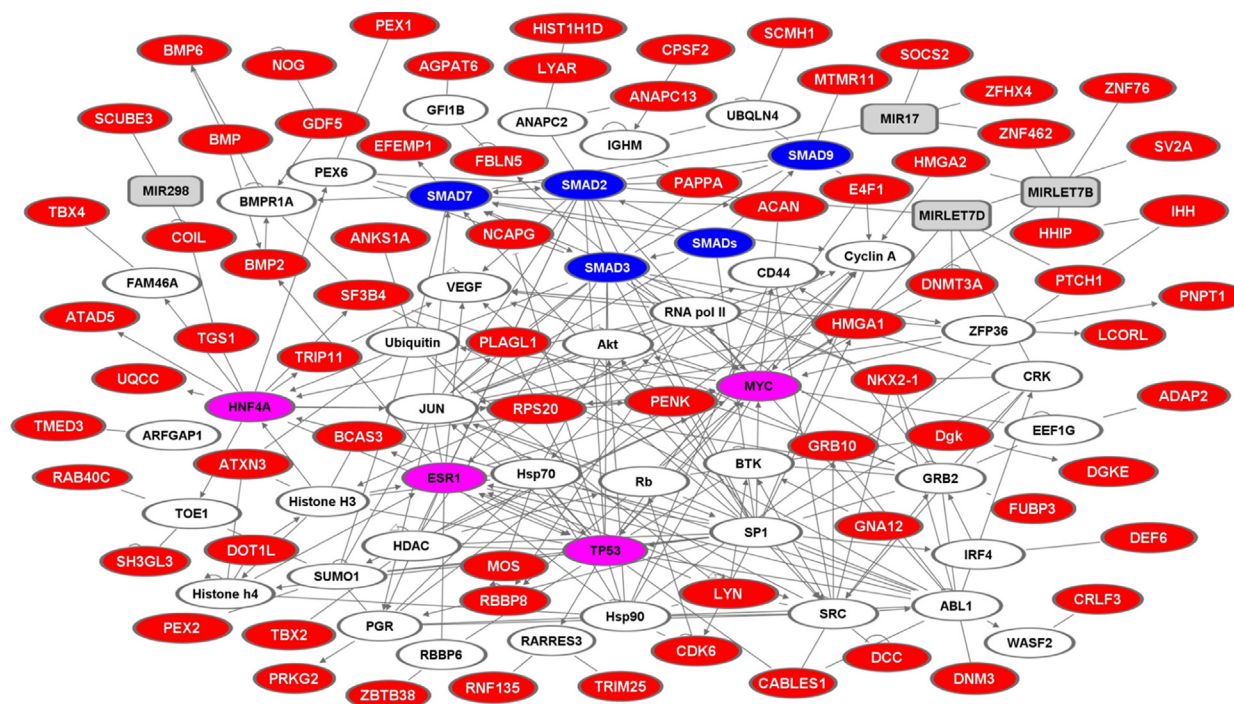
PEX1
HIST1H1D
SCMH1
BMP6
NOG
AGPAT6
CPSF2
LYAR
MTMR11
SOCS2
ZNF76
ANAPC13
ZFHX4
GFI1B
ANAPC2
UBQLN4
MIR17
SCUBE3
BMP
GDF5
IGHM
ZNF462
SV2A
EFEMP1
FBLN5
SMAD9
HMGA2
PEX6
MIR298
SMAD2
PAPPA
E4F1
MIRLET7B
BMPR1A
SMAD7
ACAN
MIRLET7D
IHH
TBX4
HHIP
COIL
NCAPG
ANKS1A
SMADs
SMAD3
Cyclin A
FAM46A
CD44
BMP2
VEGF
DNMT3A
PTCH1
PNPT1
SF3B4
RNA pol II
ATAD5
TGS1
HMGA1
ZFP36
LCORL
Ubiquitin
PLAGL1
Akt
TRIP11
MYC
NKX2-1
CRK
UQCC
HNF4A
JUN
RPS20
PENK
ADAP2
TMED3
ARFGAP1
BCAS3
GRB10
Dgk
EEF1G
ATXN3
RAB40C
ESR1
Hsp70
Rb
BTK
DGKE
GRB2
Histone H3
TOE1
FUBP3
SP1
GNA12
DEF6
HDAC
TP53
IRF4
DOT1L
SH3GL3
SUMO1
MOS
LYN
Histone h4
CRLF3
RBBP8
Hsp90
SRC
ABL1
PEX2
TBX2
PGR
WASF2
RARRES3
CDK6
DCC
RBBP6
PRKG2
DNM3
CABLES1
ZBTB38
RNF135
TRIM25